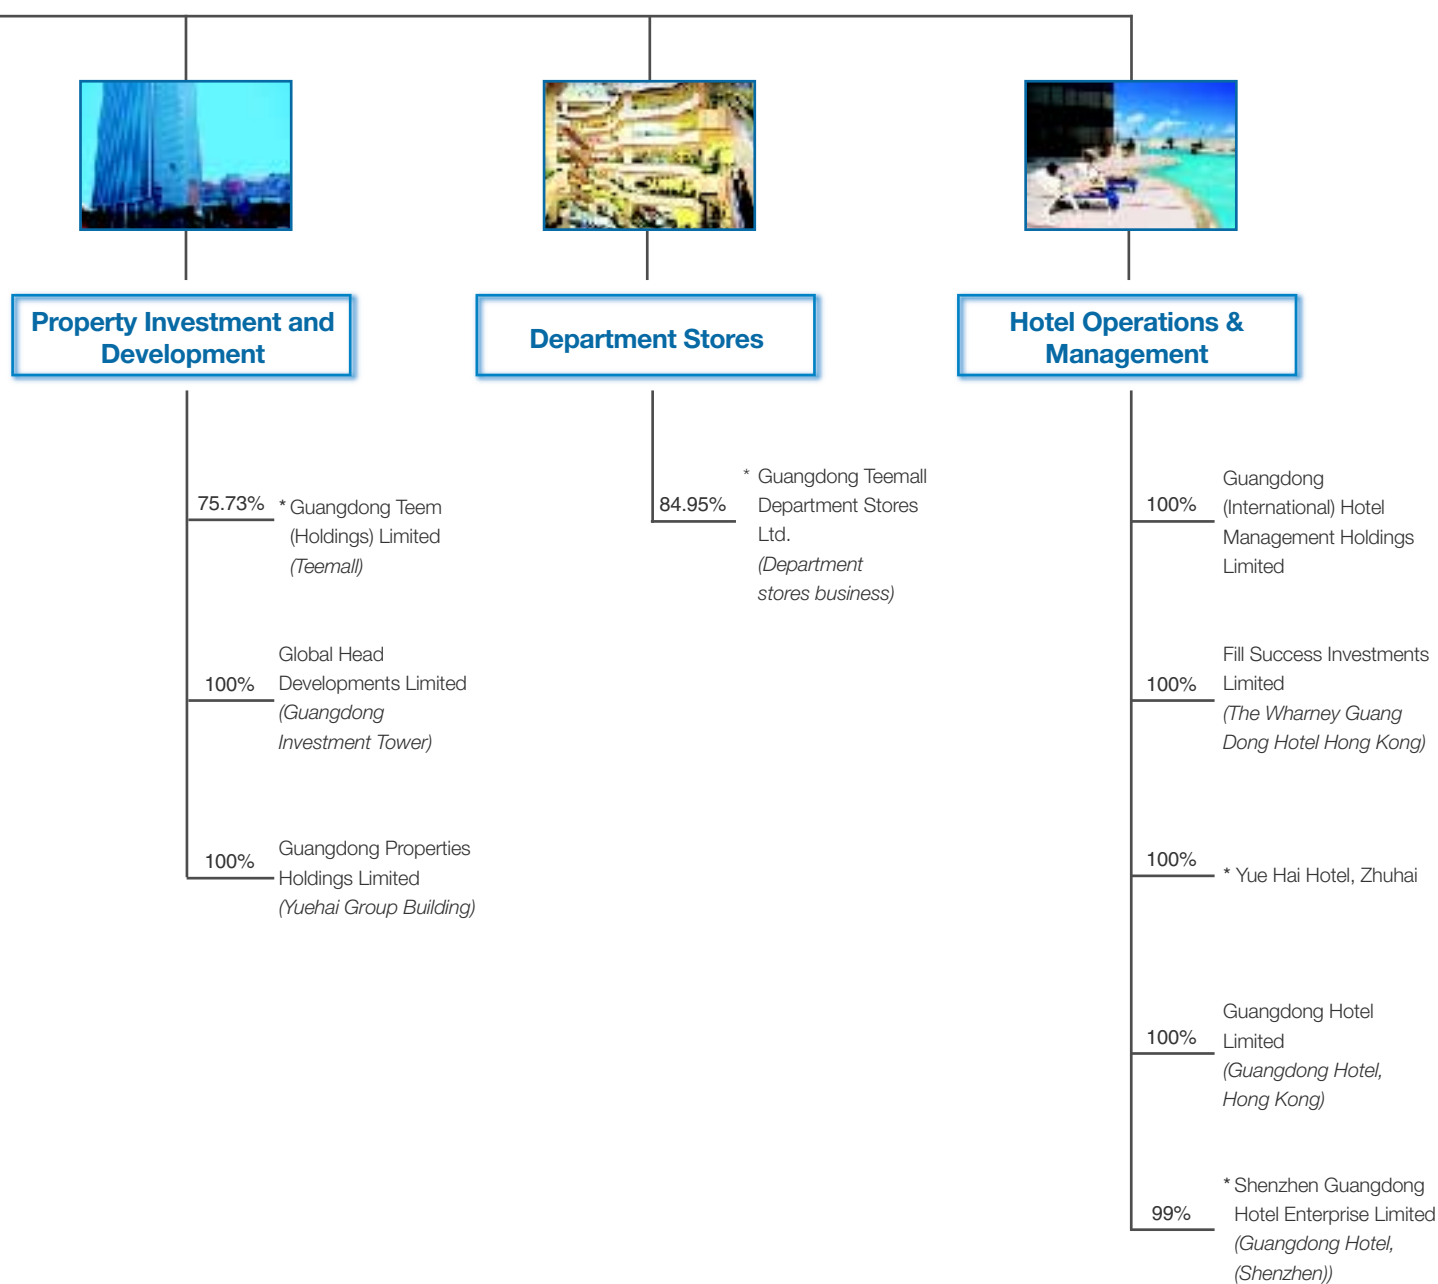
Property Investment and Development

Department Stores

Hotel Operations & Management

75.73% * Guangdong Teem (Holdings) Limited (Teemall)

100% Global Head Developments Limited (Guangdong Investment Tower)

100% Guangdong Properties Holdings Limited (Yuehai Group Building)

84.95% * Guangdong Teemall Department Stores Ltd. (Department stores business)

100% Guangdong (International) Hotel Management Holdings Limited

100% Fill Success Investments Limited (The Wharney Guang Dong Hotel Hong Kong)

100% * Yue Hai Hotel, Zhuhai

100% Guangdong Hotel Limited (Guangdong Hotel, Hong Kong)

99% * Shenzhen Guangdong Hotel Enterprise Limited (Guangdong Hotel, (Shenzhen))